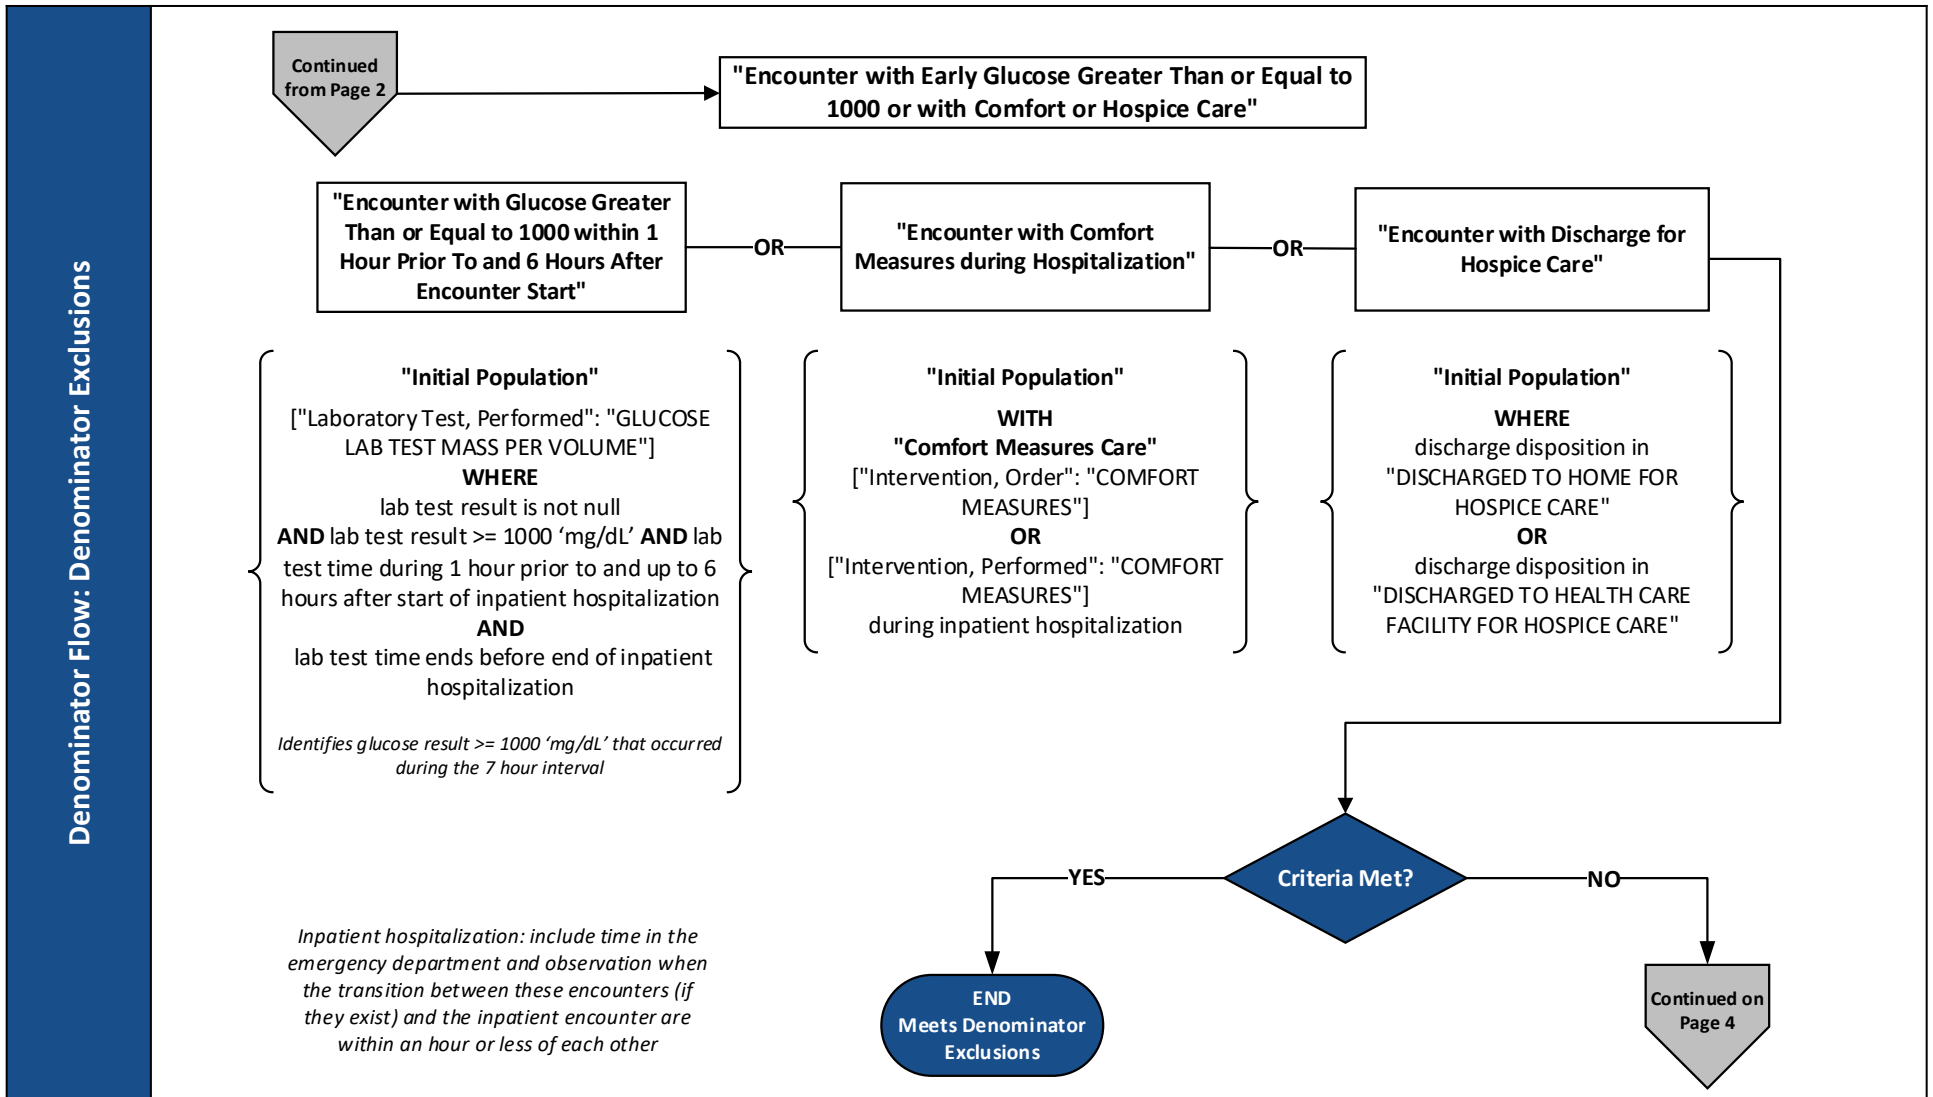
Denominator Flow: Denominator Exclusions

Continued from Page 2

"Encounter with Early Glucose Greater Than or Equal to 1000 or with Comfort or Hospice Care"

"Encounter with Glucose Greater Than or Equal to 1000 within 1 Hour Prior To and 6 Hours After Encounter Start"

OR

"Encounter with Comfort Measures during Hospitalization"

OR

"Encounter with Discharge for Hospice Care"

"Initial Population"
["Laboratory Test, Performed": "GLUCOSE LAB TEST MASS PER VOLUME"]
WHERE
lab test result is not null
AND lab test result >= 1000 'mg/dL' AND lab test time during 1 hour prior to and up to 6 hours after start of inpatient hospitalization
AND
lab test time ends before end of inpatient hospitalization

Identifies glucose result >= 1000 'mg/dL' that occurred during the 7 hour interval

"Initial Population"
WITH
"Comfort Measures Care"
["Intervention, Order": "COMFORT MEASURES"]
OR
["Intervention, Performed": "COMFORT MEASURES"]
during inpatient hospitalization

"Initial Population"
WHERE
discharge disposition in "DISCHARGED TO HOME FOR HOSPICE CARE"
OR
discharge disposition in "DISCHARGED TO HEALTH CARE FACILITY FOR HOSPICE CARE"

Criteria Met?

YES

NO

Inpatient hospitalization: include time in the emergency department and observation when the transition between these encounters (if they exist) and the inpatient encounter are within an hour or less of each other

END
Meets Denominator Exclusions

Continued on Page 4